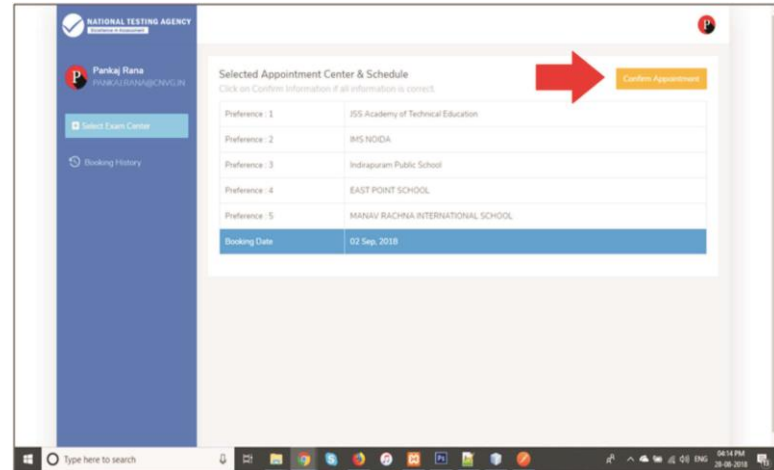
NATIONAL TESTING AGENCY
Excellence in Assessment

P

P Pankaj Rana
PANKAJ.RANA@CNVG.IN

Select Exam Center

Booking History

Selected Appointment Center & Schedule
Click on Confirm Information if all information is correct

Confirm Appointment

| | |
|---|---|
| Preference : 1 | JSS Academy of Technical Education |
| Preference : 2 | IMS NOIDA |
| Preference : 3 | Indirapuram Public School |
| Preference : 4 | EAST POINT SCHOOL |
| Preference : 5 | MANAV RACHNA INTERNATIONAL SCHOOL |
| Booking Date | 02 Sep, 2018 |

Type here to search

ENG 04:14 PM 28-08-2018